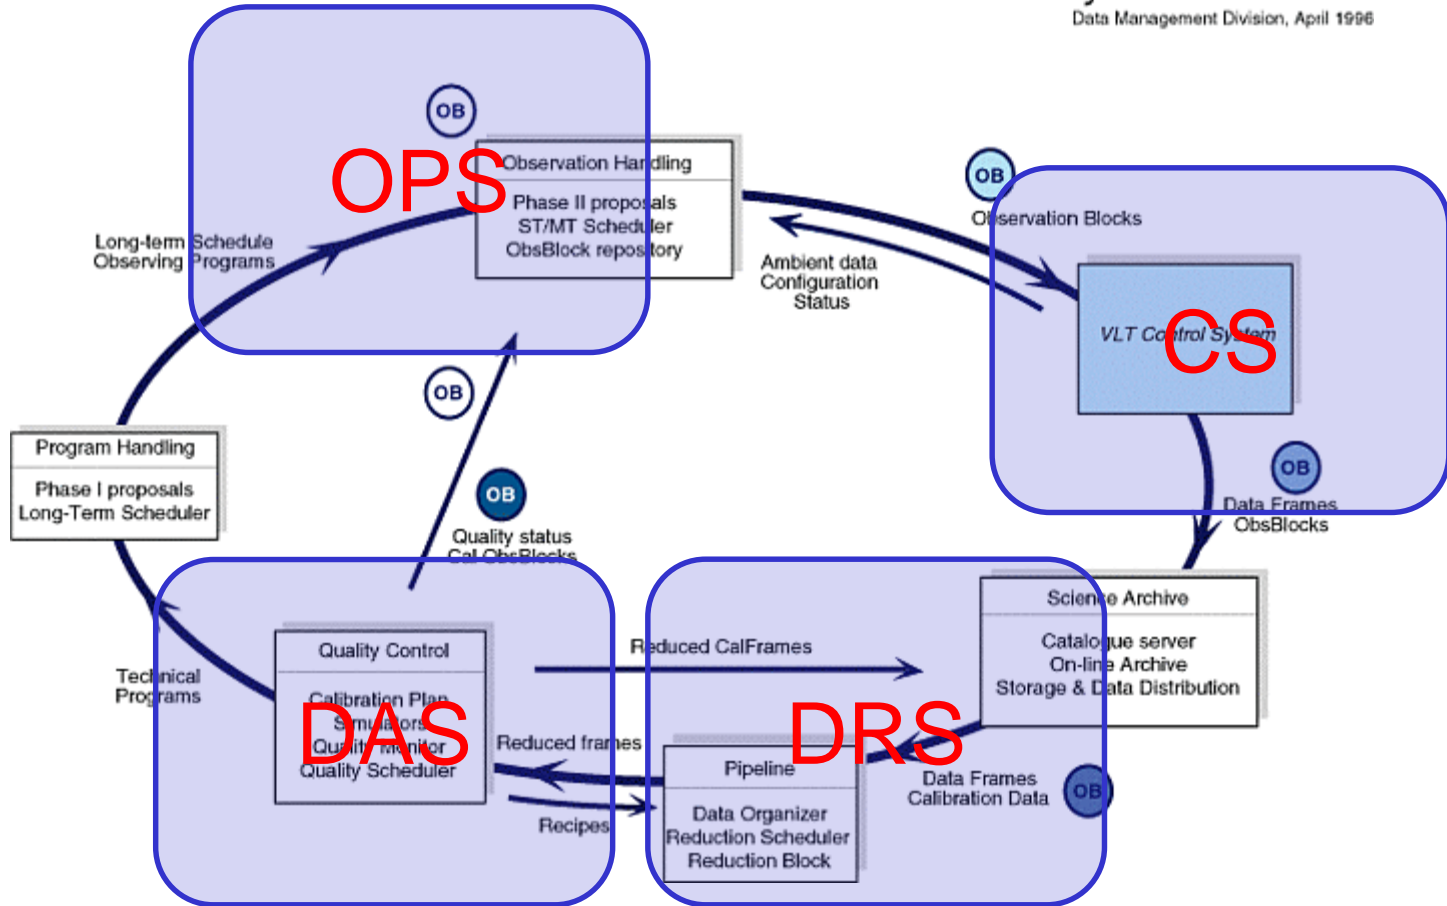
Data Management Division, April 1996

OB

OPS

Observation Handling

Phase II proposals
ST/MT Scheduler
ObsBlock repository

OB

Observation Blocks

Ambient data
Configuration
Status

Long-term Schedule
Observing Programs

VLT Control System

CS

OB

Program Handling

Phase I proposals
Long-Term Scheduler

OB

Quality status
Cal ObsBlocks

Data Frames
ObsBlocks

Technical
Programs

Quality Control

Calibration Plan
Simulators
Quality Monitor
Quality Scheduler

DAS

Reduced CalFrames

Science Archive

Catalogue server
On-line Archive
Storage & Data Distribution

DRS

Reduced frames

Pipeline

Data Organizer
Reduction Scheduler
Reduction Block

Recipes

Data Frames
Calibration Data

OB